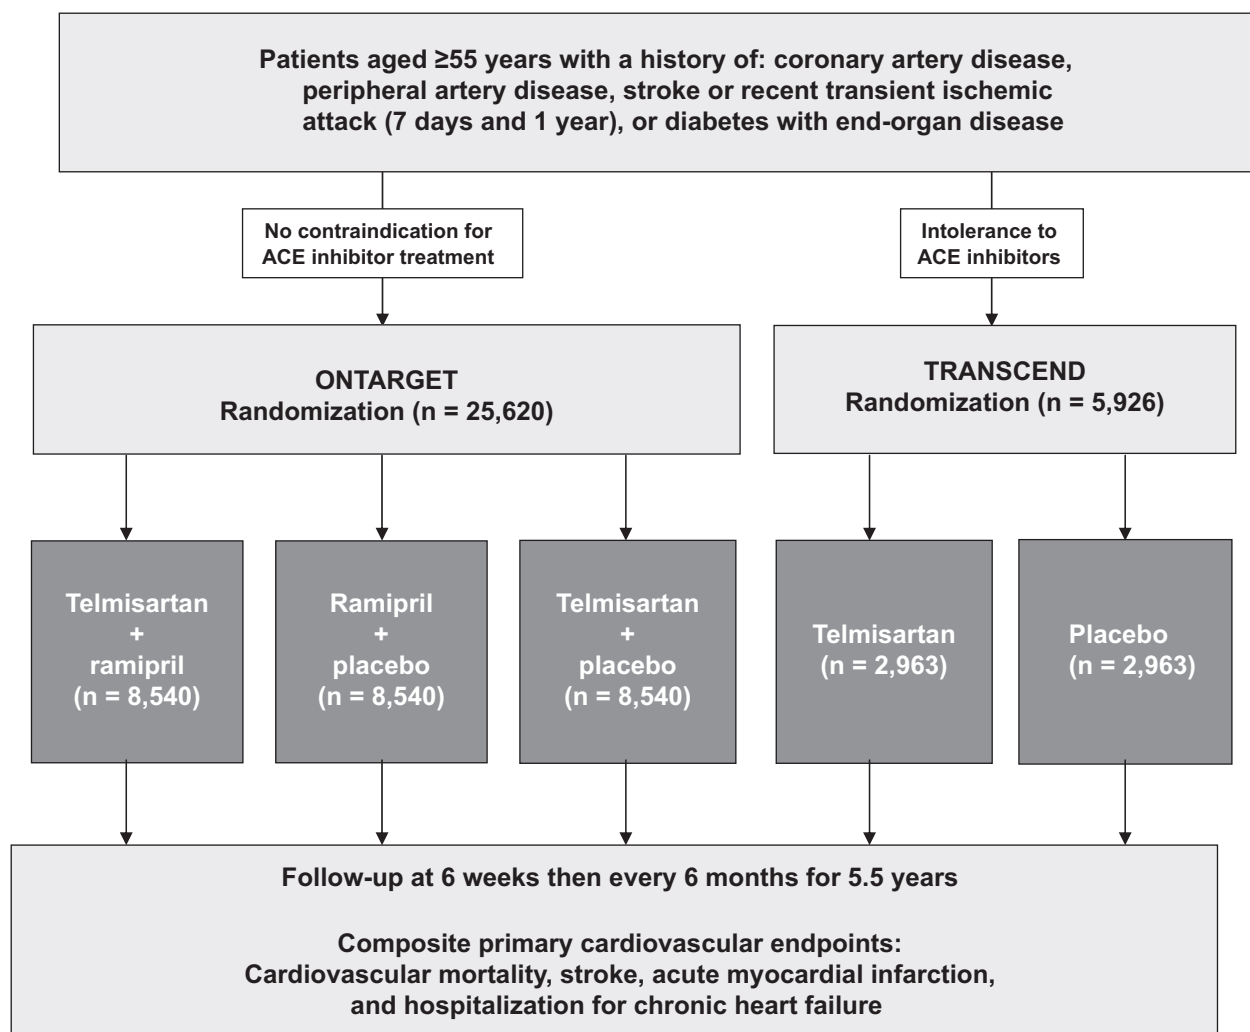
Patients aged ≥55 years with a history of: coronary artery disease, peripheral artery disease, stroke or recent transient ischemic attack (7 days and 1 year), or diabetes with end-organ disease

No contraindication for ACE inhibitor treatment

Intolerance to ACE inhibitors

ONTARGET
Randomization (n = 25,620)

TRANSCEND
Randomization (n = 5,926)

Telmisartan
+
ramipril
(n = 8,540)

Ramipril
+
placebo
(n = 8,540)

Telmisartan
+
placebo
(n = 8,540)

Telmisartan
(n = 2,963)

Placebo
(n = 2,963)

Follow-up at 6 weeks then every 6 months for 5.5 years

Composite primary cardiovascular endpoints:
Cardiovascular mortality, stroke, acute myocardial infarction, and hospitalization for chronic heart failure